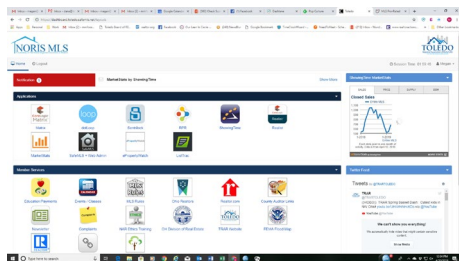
NORIS MLS

TOLEDO

Home

Notification

MarketStats by ShowingTime

Show More

Applications

Matrix

dotloop

Remine

RPR

ShowingTime

Realist

MarketStats

Send2CE

MTopCloud

ListTrac

Member Services

Education Planners

Events / Classes

MLS Rules

Ohio Realtors

Realtor.com

County Auditor Links

Showing Time MarketStats

Closed Sales

Twitter Feed

Tweets by @NorisToledo

We can't show you everything

Know More

Type here to search